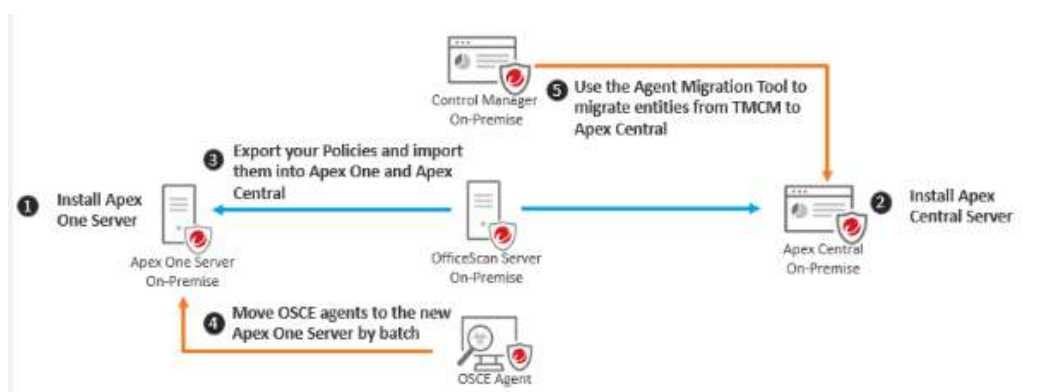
Control Manager On-Premise

5 Use the Agent Migration Tool to migrate entities from TMCM to Apex Central

3 Export your Policies and import them into Apex One and Apex Central

1 Install Apex One Server

Apex One Server On-Premise

OfficeScan Server On-Premise

Apex Central On-Premise

2 Install Apex Central Server

4 Move OSCE agents to the new Apex One Server by batch

OSCE Agent